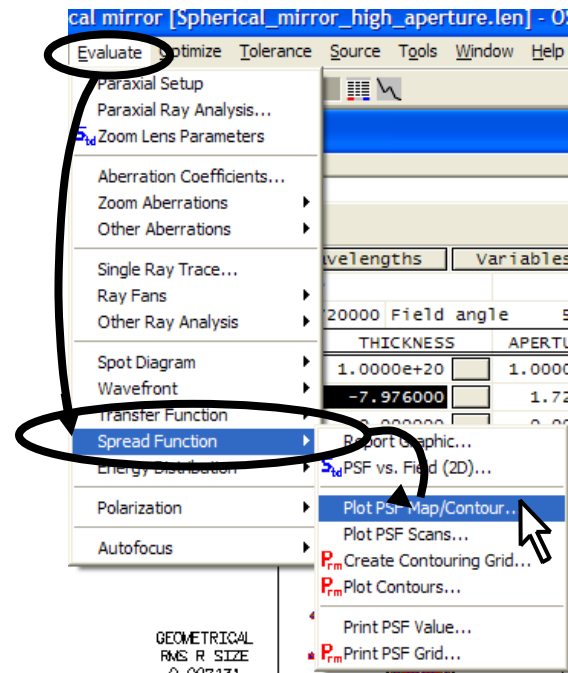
cal mirror [Spherical_mirror_high_aperture.len] - O

Evaluate Optimize Tolerance Source Tools Window Help

Paraxial Setup
Paraxial Ray Analysis...
Zoom Lens Parameters

Aberration Coefficients...
Zoom Aberrations
Other Aberrations

Single Ray Trace...
Ray Fans
Other Ray Analysis

Spot Diagram
Wavefront
Transfer Function
Spread Function
Energy Distribution

Polarization

Autofocus

Report Graphic...
PSF vs. Field (2D)...
Plot PSF Map/Contour...
Plot PSF Scans...
Create Contouring Grid...
Plot Contours...
Print PSF Value...
Print PSF Grid...

avelengths
Variables
20000 Field angle
THICKNESS
APERTU
1.0000e+20
1.0000
-7.976000
1.72

GEOMETRICAL
RMS R SIZE
0.007171